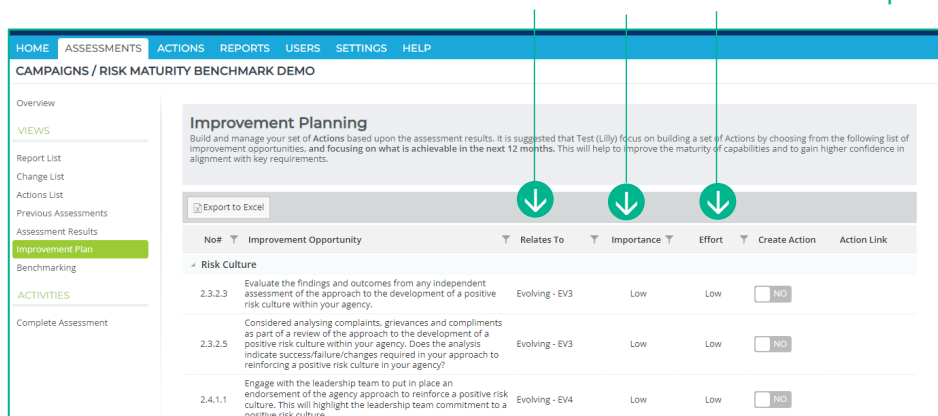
HOME ASSESSMENTS ACTIONS REPORTS USERS SETTINGS HELP

CAMPAIGNS / RISK MATURITY BENCHMARK DEMO

Overview

VIEWS

Report List
Change List
Actions List
Previous Assessments
Assessment Results
Improvement Plan
Benchmarking

ACTIVITIES

Complete Assessment

Improvement Planning

Build and manage your set of Actions based upon the assessment results. It is suggested that Test (Lilly) focus on building a set of Actions by choosing from the following list of improvement opportunities, and focusing on what is achievable in the next 12 months. This will help to improve the maturity of capabilities and to gain higher confidence in alignment with key requirements.

Export to Excel

| No# | Improvement Opportunity | Relates To | Importance | Effort | Create Action | Action Link |
|---|---|---|---|---|---|---|
| Risk Culture | | | | | | |
| 2.3.2.3 | Evaluate the findings and outcomes from any independent assessment of the approach to the development of a positive risk culture within your agency. | Evolving - EV3 | Low | Low | NO | |
| 2.3.2.5 | Considered analysing complaints, grievances and compliments as part of a review of the approach to the development of a positive risk culture within your agency. Does the analysis indicate success/failure/changes required in your approach to reinforcing a positive risk culture in your agency? | Evolving - EV3 | Low | Low | NO | |
| 2.4.1.1 | Engage with the leadership team to put in place an endorsement of the agency approach to reinforce a positive risk culture. This will highlight the leadership team commitment to a positive risk culture. | Evolving - EV4 | Low | Low | NO | |